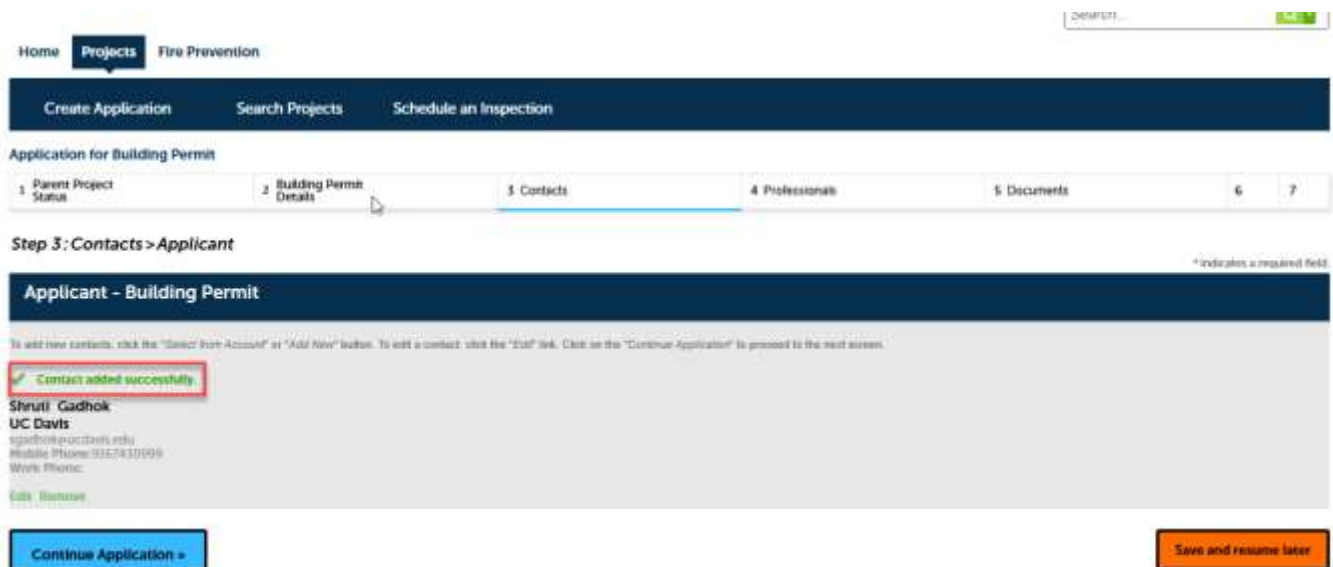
Search... GO

Home Projects Fire Prevention

Create Application Search Projects Schedule an Inspection

Application for Building Permit

1 Parent Project Status 2 Building Permit Details 3 Contacts 4 Professionals 5 Documents 6 7

Step 3: Contacts > Applicant

* indicates a required field

Applicant - Building Permit

To add new contacts, click the "Select from Account" or "Add New" button. To edit a contact, click the "Edit" link. Click on the "Continue Application" to proceed to the next screen.

Contact added successfully.

Shruti Gadhok
UC Davis
sgadhok@ucdavis.edu
Mobile Phone:9367430999
Work Phone:

Edit Remove

Continue Application »

Save and resume later